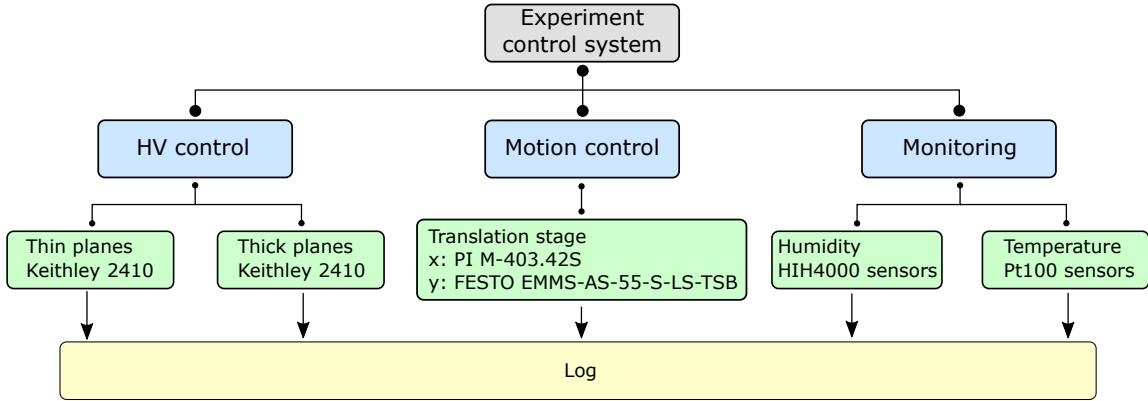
Experiment control system

HV control

Motion control

Monitoring

Thin planes
Keithley 2410

Thick planes
Keithley 2410

Translation stage
x: PI M-403.42S
y: FESTO EMMS-AS-55-S-LS-TSB

Humidity
HIH4000 sensors

Temperature
Pt100 sensors

Log